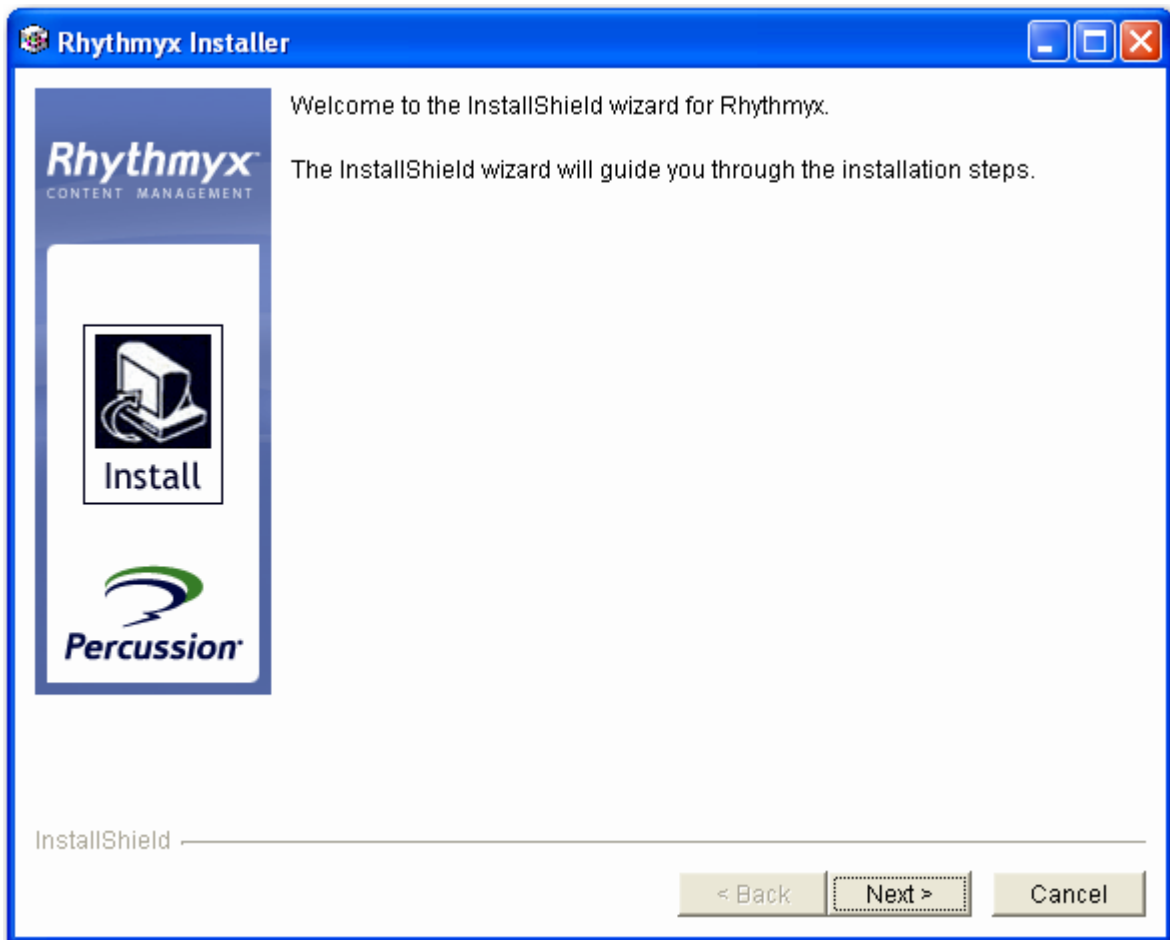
Rhythmyx Installer

Rhythmyx
CONTENT MANAGEMENT

Install

Percussion

Welcome to the InstallShield wizard for Rhythmyx.

The InstallShield wizard will guide you through the installation steps.

InstallShield

< Back Next > Cancel